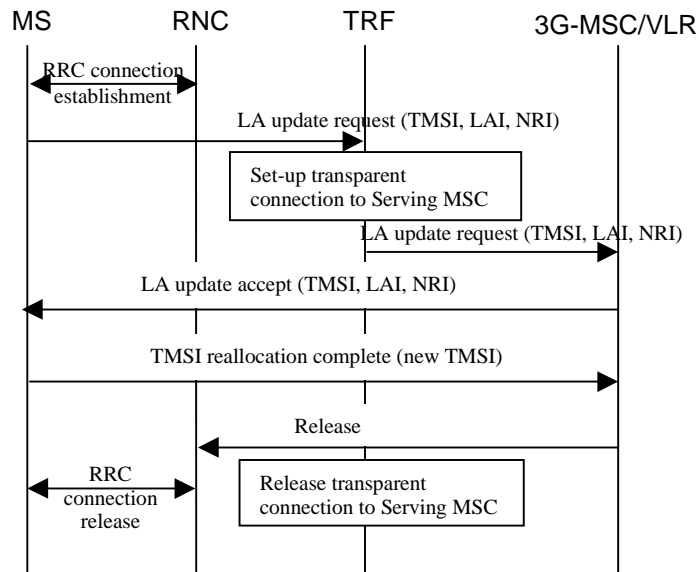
MS

RNC

TRF

3G-MSC/VLR

RRC connection establishment

LA update request (TMSI, LAI, NRI)

Set-up transparent connection to Serving MSC

LA update request (TMSI, LAI, NRI)

LA update accept (TMSI, LAI, NRI)

TMSI reallocation complete (new TMSI)

Release

RRC connection release

Release transparent connection to Serving MSC